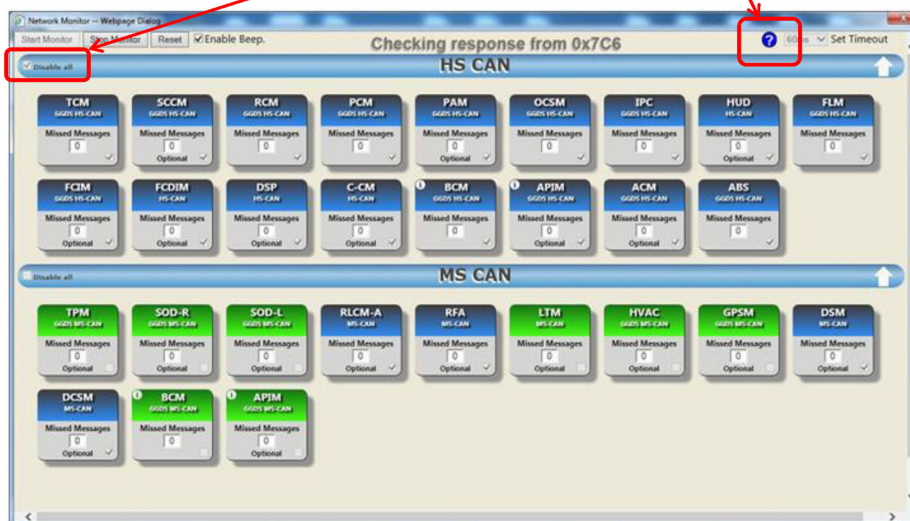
Network Monitor -- Webpage Dialog

Start Monitor Stop Monitor Reset Enable Beep.

Checking response from 0x7C6

60ms Set Timeout

Disable all

HS CAN

TCM
6GDS HS-CAN
Missed Messages
0

SCCM
6GDS HS-CAN
Missed Messages
0
Optional

RCM
6GDS HS-CAN
Missed Messages
0

PCM
6GDS HS-CAN
Missed Messages
0

PAM
6GDS HS-CAN
Missed Messages
0
Optional

OCSM
6GDS HS-CAN
Missed Messages
0

IPC
6GDS HS-CAN
Missed Messages
0

HUD
HS-CAN
Missed Messages
0
Optional

FLM
6GDS HS-CAN
Missed Messages
0

FCIM
6GDS HS-CAN
Missed Messages
0
Optional

FCDIM
HS-CAN
Missed Messages
0
Optional

DSP
HS-CAN
Missed Messages
0
Optional

C-CM
HS-CAN
Missed Messages
0
Optional

BCM
6GDS HS-CAN
Missed Messages
0

APIM
6GDS HS-CAN
Missed Messages
0
Optional

ACM
6GDS HS-CAN
Missed Messages
0
Optional

ABS
6GDS HS-CAN
Missed Messages
0

Disable all

MS CAN

TPM
6GDS MS-CAN
Missed Messages
0
Optional

SOD-R
6GDS MS-CAN
Missed Messages
0
Optional

SOD-L
6GDS MS-CAN
Missed Messages
0
Optional

RLCM-A
MS-CAN
Missed Messages
0
Optional

RFA
MS-CAN
Missed Messages
0
Optional

LTM
MS-CAN
Missed Messages
0
Optional

HVAC
6GDS MS-CAN
Missed Messages
0
Optional

GPSM
6GDS MS-CAN
Missed Messages
0
Optional

DSM
MS-CAN
Missed Messages
0
Optional

DCSM
MS-CAN
Missed Messages
0
Optional

BCM
6GDS MS-CAN
Missed Messages
0

APIM
6GDS MS-CAN
Missed Messages
0
Optional